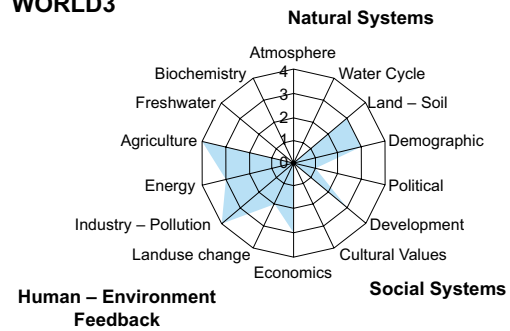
WORLD3

Natural Systems

Atmosphere
Water Cycle
Land – Soil
Demographic
Political
Development
Cultural Values
Economics
Landuse change
Industry – Pollution
Energy
Agriculture
Freshwater
Biochemistry

4
3
2
1
0

Social Systems

Human – Environment Feedback